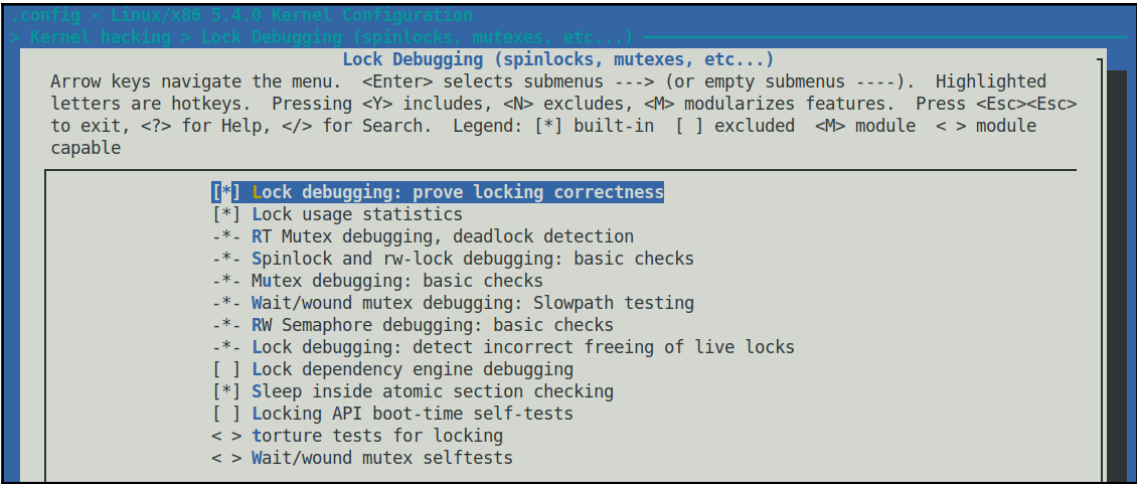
.config - Linux/x86 5.4.0 Kernel Configuration
> Kernel hacking > Lock Debugging (spinlocks, mutexes, etc...)

Lock Debugging (spinlocks, mutexes, etc...)

Arrow keys navigate the menu. <Enter> selects submenus ---> (or empty submenus ----). Highlighted letters are hotkeys. Pressing <Y> includes, <N> excludes, <M> modularizes features. Press <Esc><Esc> to exit, <?> for Help, </> for Search. Legend: [*] built-in [ ] excluded <M> module < > module capable

[*] Lock debugging: prove locking correctness
[*] Lock usage statistics
-*- RT Mutex debugging, deadlock detection
-*- Spinlock and rw-lock debugging: basic checks
-*- Mutex debugging: basic checks
-*- Wait/wound mutex debugging: Slowpath testing
-*- RW Semaphore debugging: basic checks
-*- Lock debugging: detect incorrect freeing of live locks
[ ] Lock dependency engine debugging
[*] Sleep inside atomic section checking
[ ] Locking API boot-time self-tests
< > torture tests for locking
< > Wait/wound mutex selftests